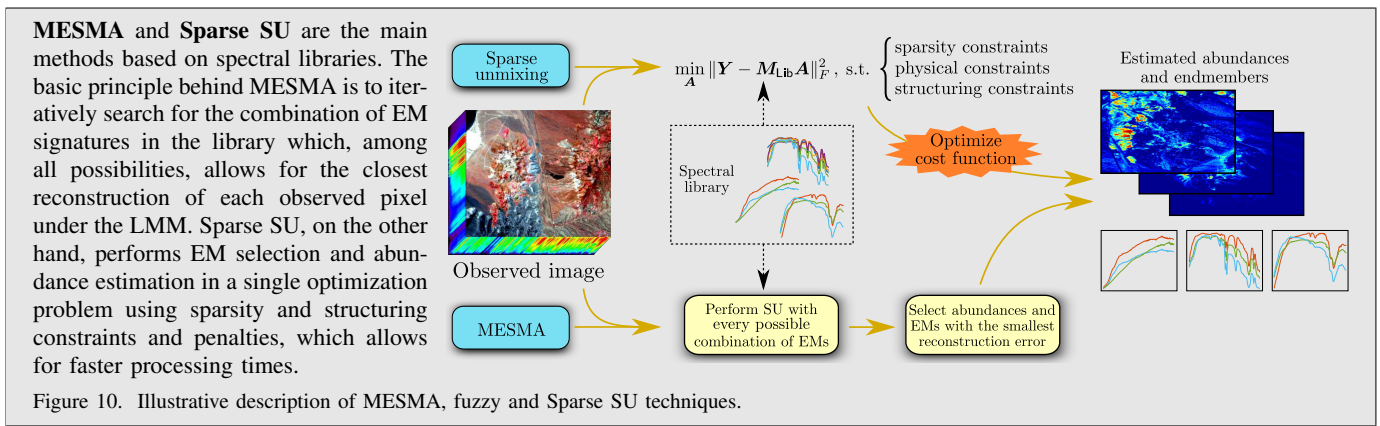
**MESMA** and **Sparse SU** are the main methods based on spectral libraries. The basic principle behind MESMA is to iteratively search for the combination of EM signatures in the library which, among all possibilities, allows for the closest reconstruction of each observed pixel under the LMM. Sparse SU, on the other hand, performs EM selection and abundance estimation in a single optimization problem using sparsity and structuring constraints and penalties, which allows for faster processing times.

Sparse unmixing

$\min_{\boldsymbol{A}} \|\boldsymbol{Y} - \boldsymbol{M}_{\text{Lib}}\boldsymbol{A}\|_F^2$ , s.t. $\begin{cases} \text{sparsity constraints} \\ \text{physical constraints} \\ \text{structuring constraints} \end{cases}$

Estimated abundances and endmembers

Optimize cost function

Spectral library

Observed image

MESMA

Perform SU with every possible combination of EMs

Select abundances and EMs with the smallest reconstruction error

Figure 10. Illustrative description of MESMA, fuzzy and Sparse SU techniques.